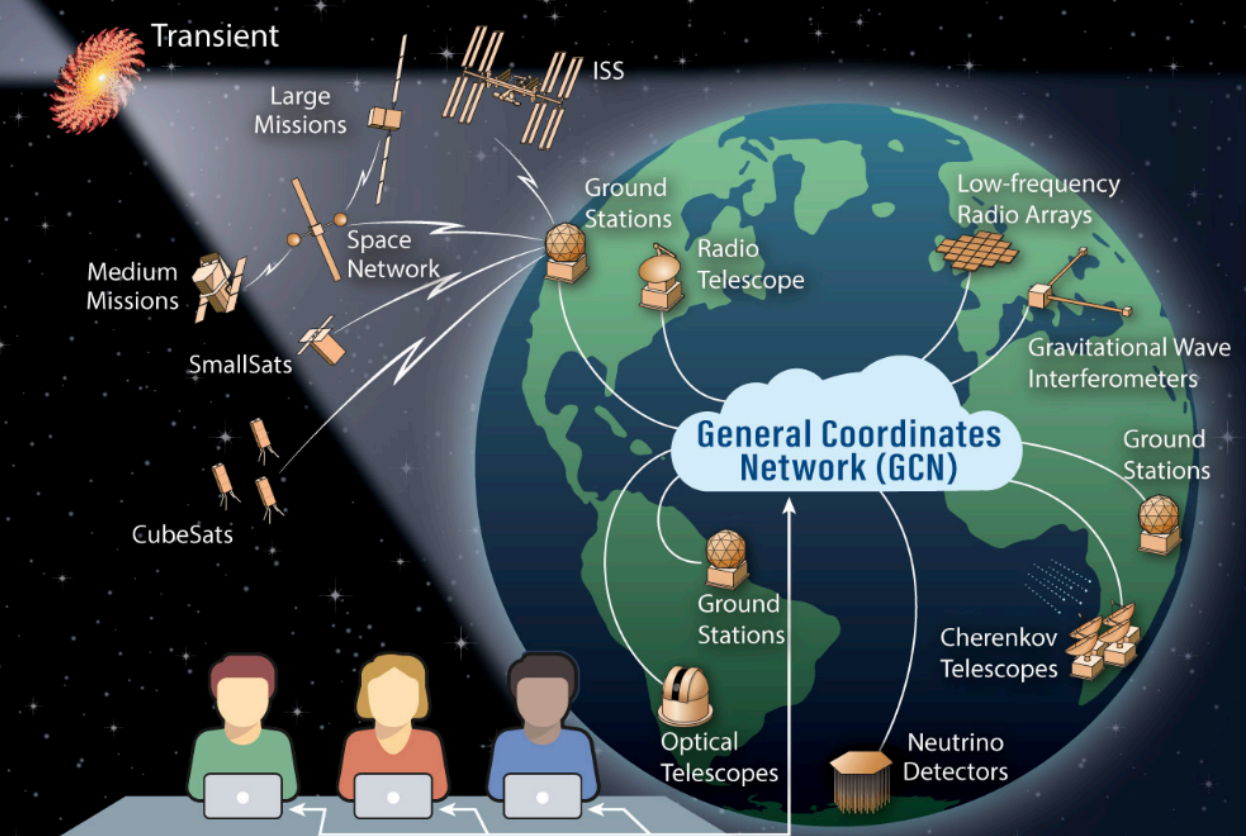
Transient

ISS

Large Missions

Ground Stations

Low-frequency Radio Arrays

Space Network

Radio Telescope

Medium Missions

SmallSats

Gravitational Wave Interferometers

General Coordinates Network (GCN)

Ground Stations

CubeSats

Ground Stations

Cherenkov Telescopes

Optical Telescopes

Neutrino Detectors